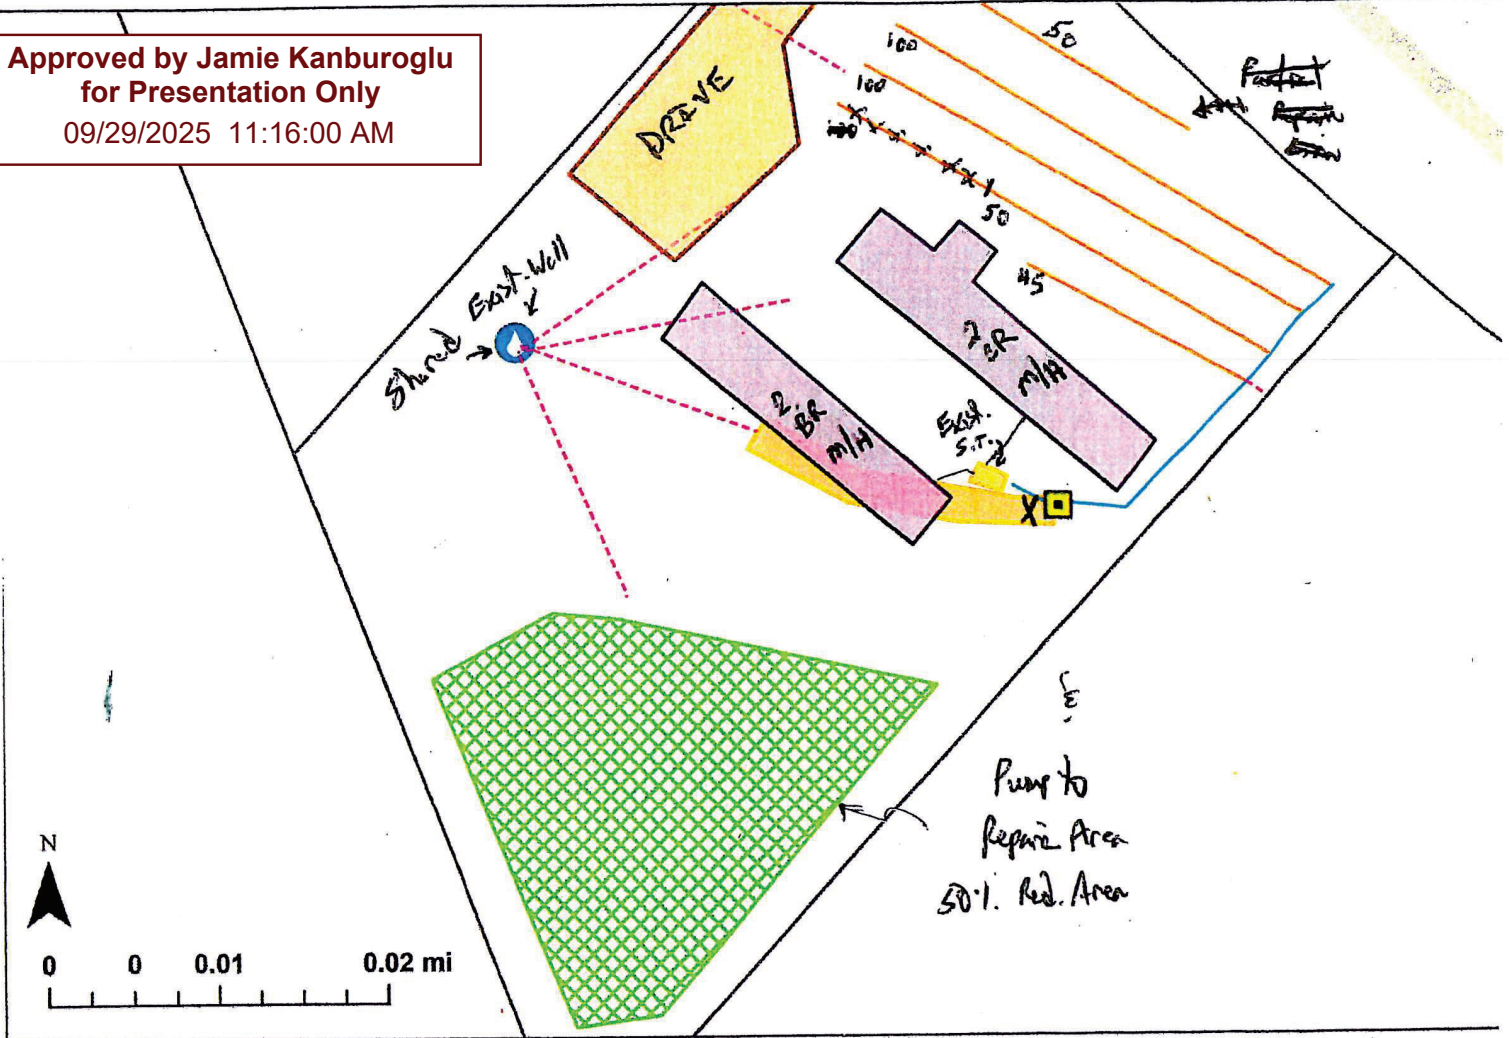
Approved by Jamie Kanburoglu for Presentation Only
09/29/2025 11:16:00 AM

DRIVE

100
100
100
50
50
45

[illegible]
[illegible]
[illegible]

Shared Exst. Well

2 BR m/H

2 BR m/H

Exst. S.T.

Pump to Repair Area
50% Red. Area

N

0 0 0.01 0.02 mi